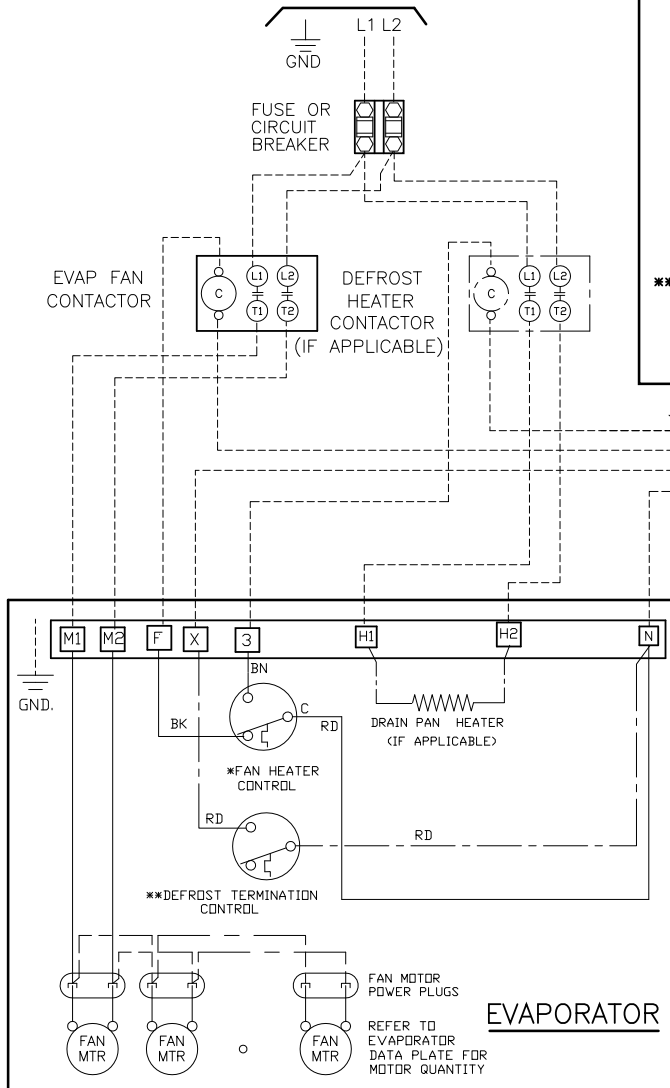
GND

L1 L2

FUSE OR CIRCUIT BREAKER

EVAP FAN CONTACTOR

C

L1

L2

T1

T2

DEFROST HEATER CONTACTOR (IF APPLICABLE)

C

L1

L2

T1

T2

**

M1

M2

F

X

3

H1

H2

N

GND.

BN

BK

C

RD

*FAN HEATER CONTROL

DRAIN PAN HEATER (IF APPLICABLE)

RD

RD

**DEFROST TERMINATION CONTROL

FAN MOTOR POWER PLUGS

REFER TO EVAPORATOR DATA PLATE FOR MOTOR QUANTITY

FAN MTR

FAN MTR

FAN MTR

EVAPORATOR